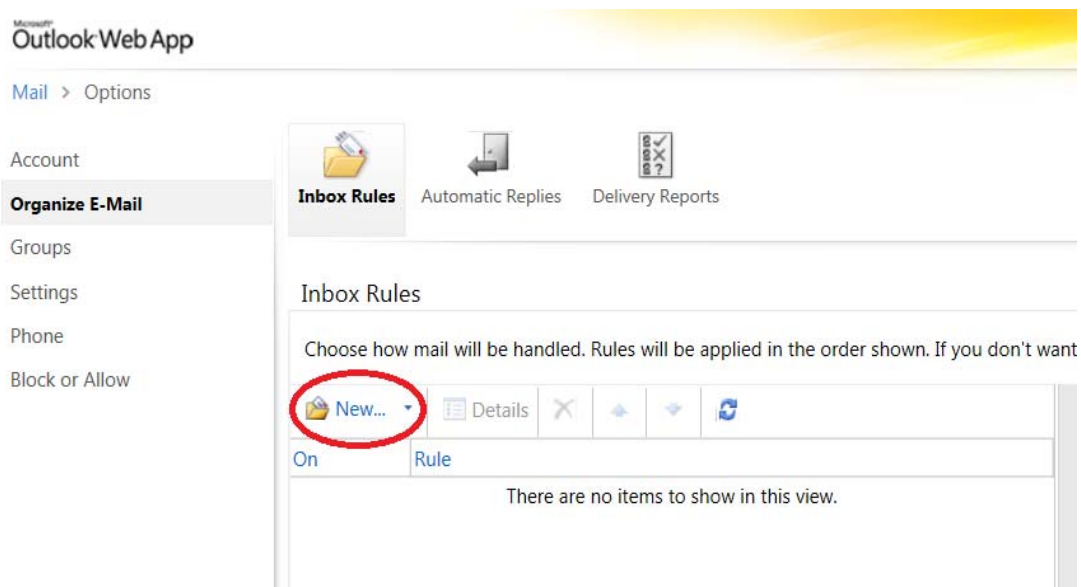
Microsoft
Outlook Web App

Mail > Options

Account
Organize E-Mail
Groups
Settings
Phone
Block or Allow

Inbox Rules
Automatic Replies
Delivery Reports

Inbox Rules

Choose how mail will be handled. Rules will be applied in the order shown. If you don't want

New...
Details

| On | Rule |
|---|---|

There are no items to show in this view.